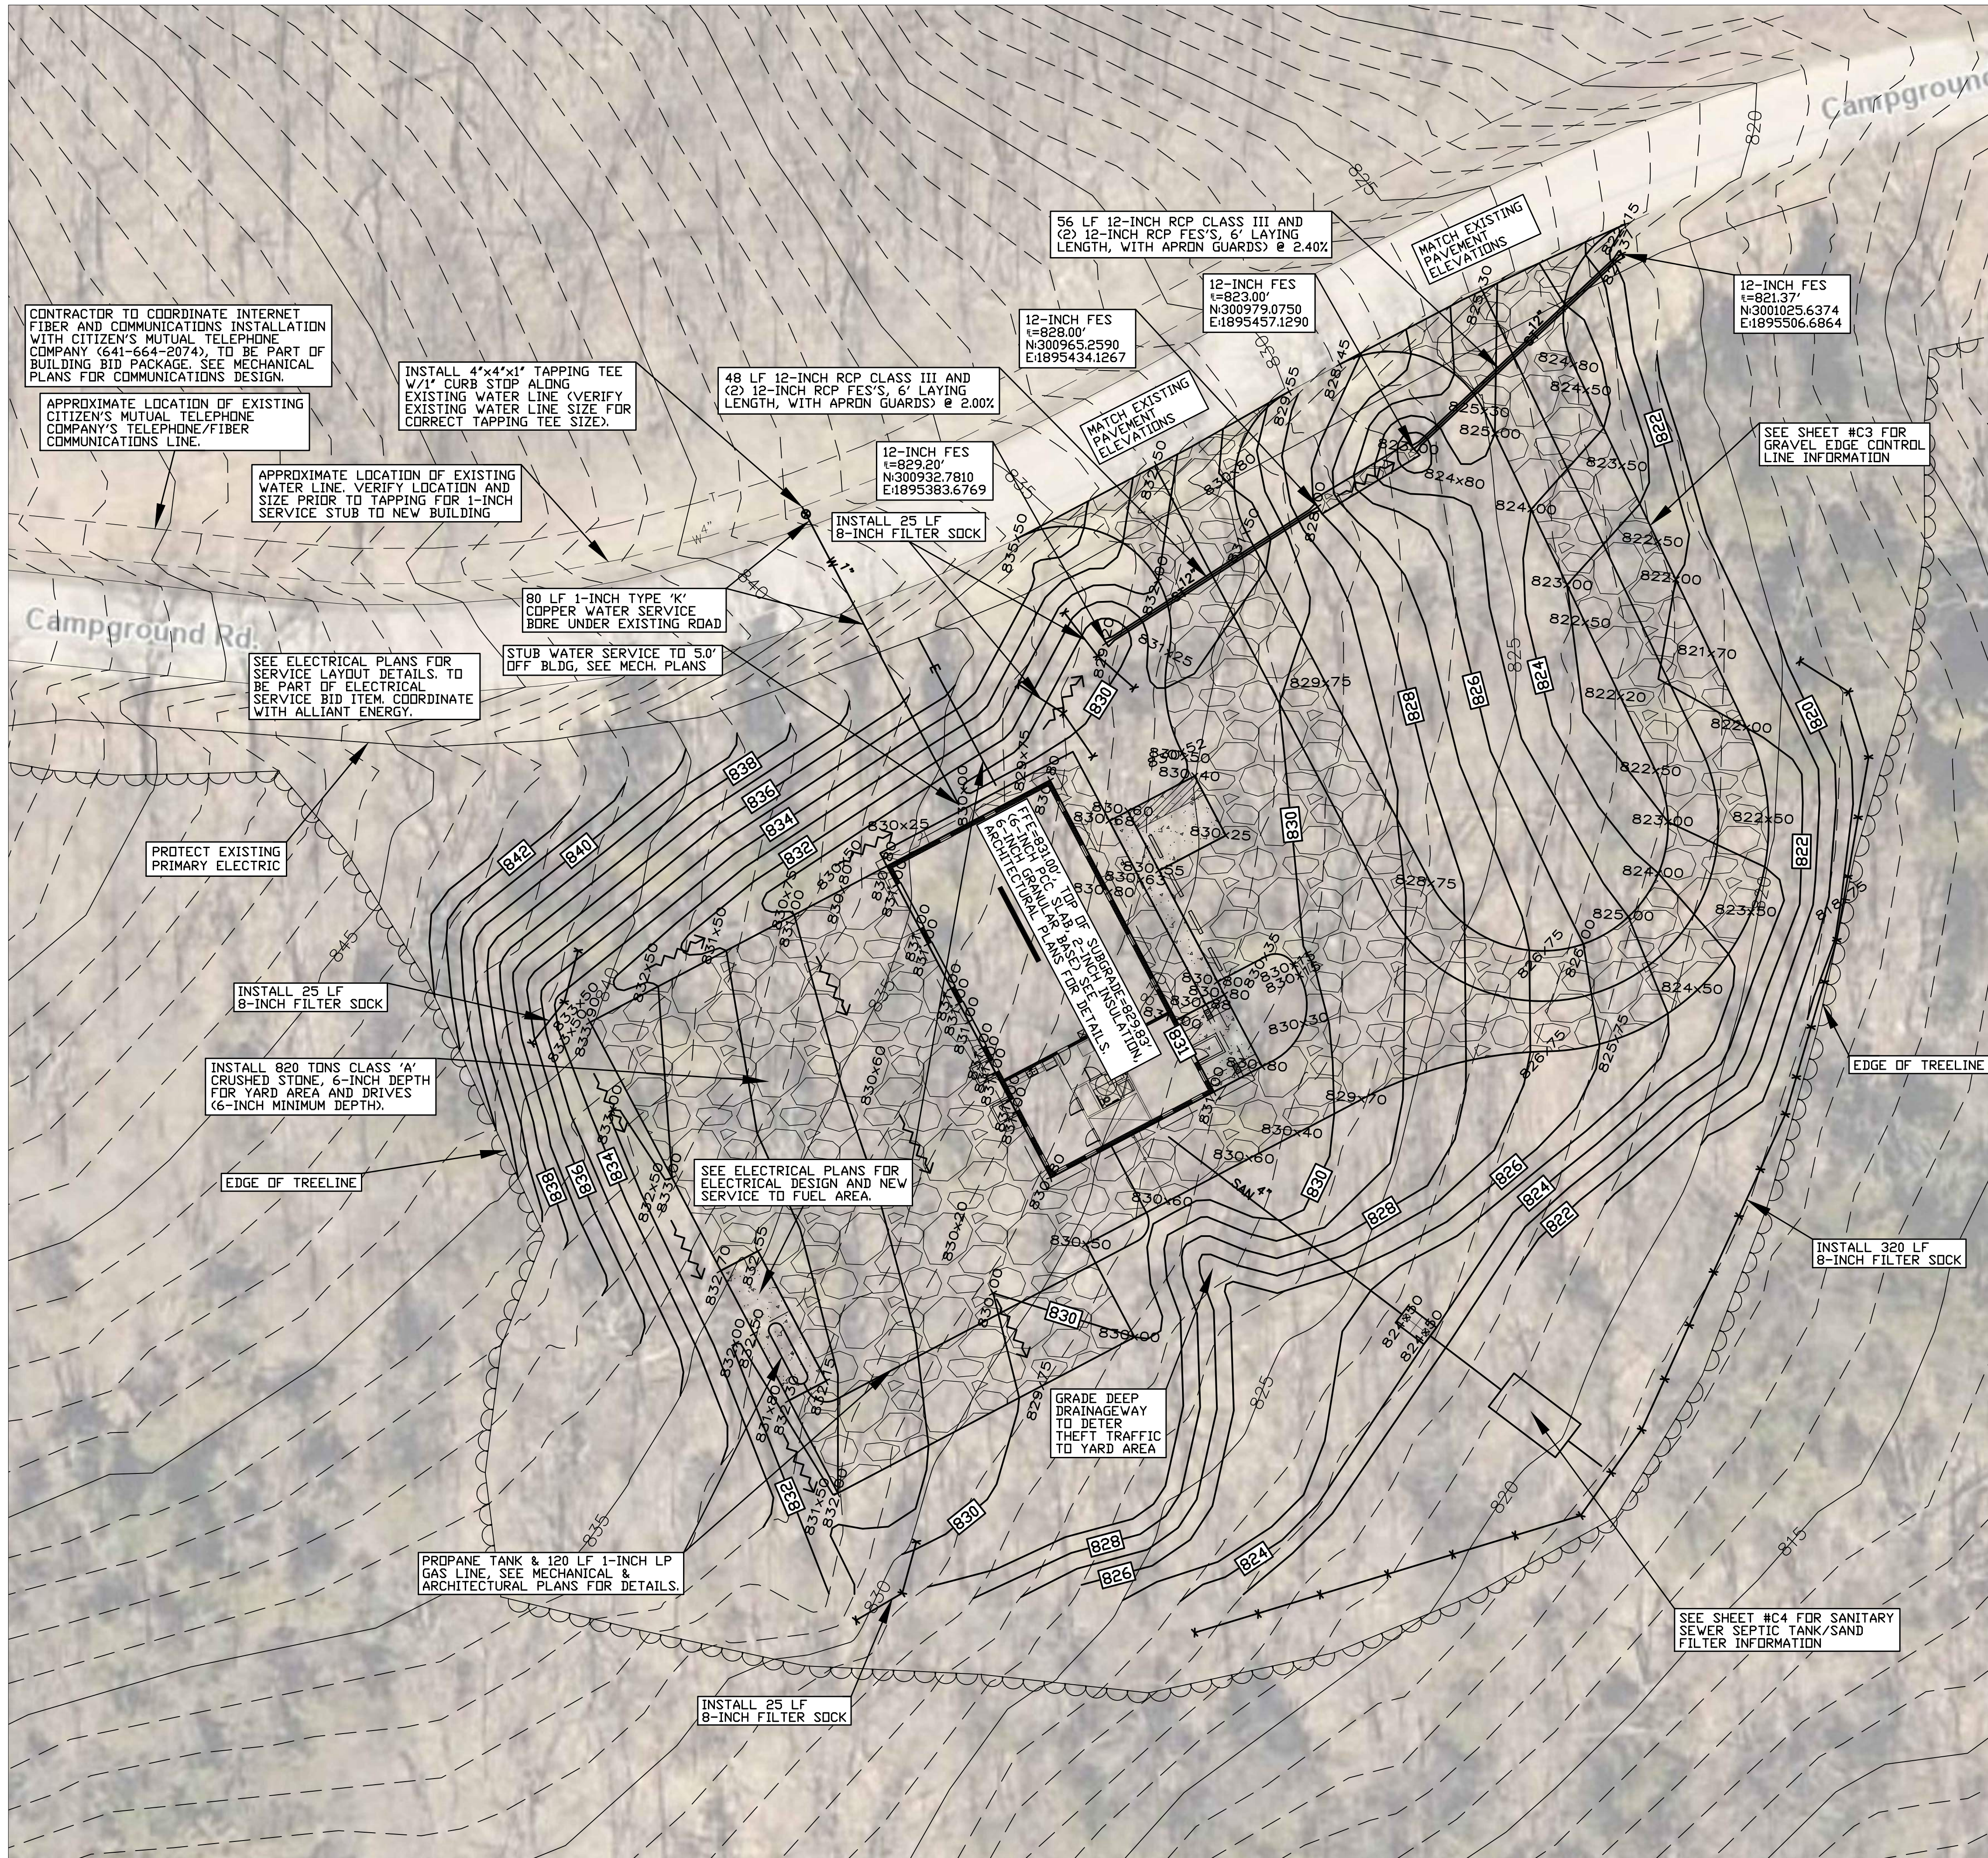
Campground Rd.

Campground Rd.

56 LF 12-INCH RCP CLASS III AND (2) 12-INCH RCP FES'S, 6' LAYING LENGTH, WITH APRON GUARDS) @ 2.40%

MATCH EXISTING PAVEMENT ELEVATIONS

12-INCH FES t=823.00' N:300979.0750 E:1895457.1290

12-INCH FES t=821.37' N:3001025.6374 E:1895506.6864

12-INCH FES t=828.00' N:300965.2590 E:1895434.1267

CONTRACTOR TO COORDINATE INTERNET FIBER AND COMMUNICATIONS INSTALLATION WITH CITIZEN'S MUTUAL TELEPHONE COMPANY (641-664-2074). TO BE PART OF BUILDING BID PACKAGE. SEE MECHANICAL PLANS FOR COMMUNICATIONS DESIGN.

APPROXIMATE LOCATION OF EXISTING CITIZEN'S MUTUAL TELEPHONE COMPANY'S TELEPHONE/FIBER COMMUNICATIONS LINE.

INSTALL 4"x4"x1" TAPPING TEE W/1" CURB STOP ALONG EXISTING WATER LINE (VERIFY EXISTING WATER LINE SIZE FOR CORRECT TAPPING TEE SIZE).

48 LF 12-INCH RCP CLASS III AND (2) 12-INCH RCP FES'S, 6' LAYING LENGTH, WITH APRON GUARDS) @ 2.00%

MATCH EXISTING PAVEMENT ELEVATIONS

12-INCH FES t=829.20' N:300932.7810 E:1895383.6769

SEE SHEET #C3 FOR GRAVEL EDGE CONTROL LINE INFORMATION

APPROXIMATE LOCATION OF EXISTING WATER LINE. VERIFY LOCATION AND SIZE PRIOR TO TAPPING FOR 1-INCH SERVICE STUB TO NEW BUILDING

INSTALL 25 LF 8-INCH FILTER SOCK

80 LF 1-INCH TYPE 'K' COPPER WATER SERVICE BORE UNDER EXISTING ROAD

STUB WATER SERVICE TO 5.0' OFF BLDG, SEE MECH. PLANS

SEE ELECTRICAL PLANS FOR SERVICE LAYOUT DETAILS. TO BE PART OF ELECTRICAL SERVICE BID ITEM. COORDINATE WITH ALLIANT ENERGY.

FFE=831.00' TOP OF SUBGRADE=829.83' 6" PCC SLAB, 2-INCH INSULATION. SEE ARCHITECTURAL PLANS FOR DETAILS.

PROTECT EXISTING PRIMARY ELECTRIC

INSTALL 25 LF 8-INCH FILTER SOCK

INSTALL 820 TONS CLASS 'A' CRUSHED STONE, 6-INCH DEPTH FOR YARD AREA AND DRIVES (6-INCH MINIMUM DEPTH).

EDGE OF TREELINE

SEE ELECTRICAL PLANS FOR ELECTRICAL DESIGN AND NEW SERVICE TO FUEL AREA.

EDGE OF TREELINE

INSTALL 320 LF 8-INCH FILTER SOCK

GRADE DEEP DRAINAGEWAY TO DETER THEFT TRAFFIC TO YARD AREA

PROPANE TANK & 120 LF 1-INCH LP GAS LINE, SEE MECHANICAL & ARCHITECTURAL PLANS FOR DETAILS.

SEE SHEET #C4 FOR SANITARY SEWER SEPTIC TANK/SAND FILTER INFORMATION

INSTALL 25 LF 8-INCH FILTER SOCK

842 840 838 836 834 832 830 828 826 824 822 820 845 835 825 815